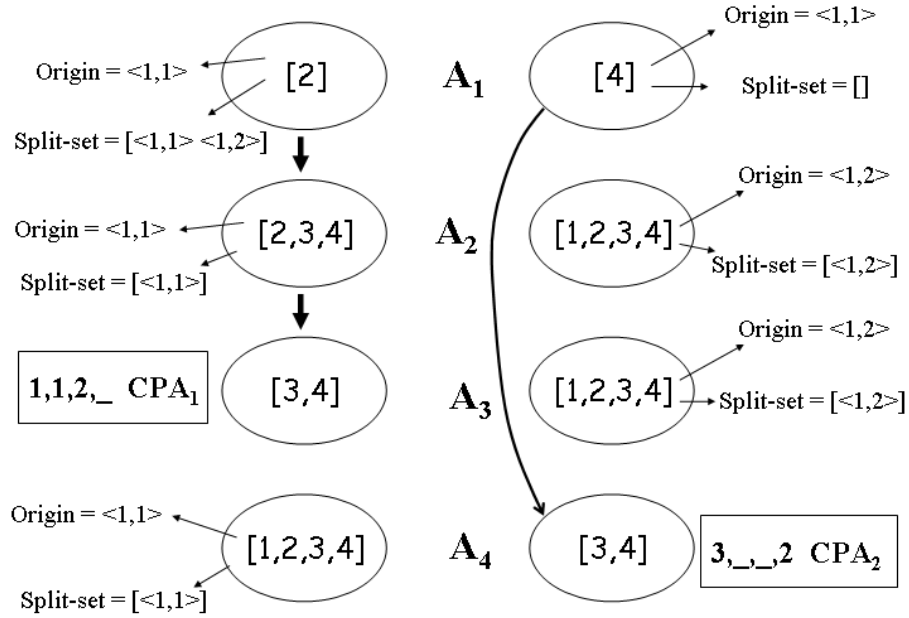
Origin = <1,1>
[2]
Split-set = [<1,1> <1,2>]
$A_1$
[4]
Origin = <1,1>
Split-set = []

Origin = <1,1>
[2,3,4]
Split-set = [<1,1>]
$A_2$
[1,2,3,4]
Origin = <1,2>
Split-set = [<1,2>]

1,1,2,_ $CPA_1$
[3,4]
$A_3$
[1,2,3,4]
Origin = <1,2>
Split-set = [<1,2>]

Origin = <1,1>
[1,2,3,4]
Split-set = [<1,1>]
$A_4$
[3,4]
3,_,_,2 $CPA_2$